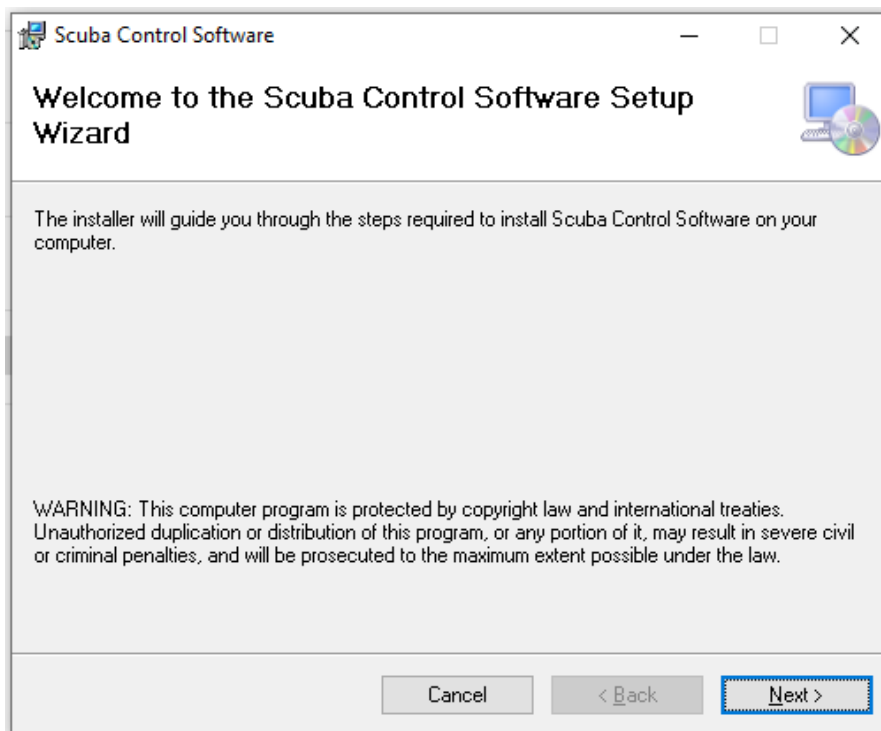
Scuba Control Software

Welcome to the Scuba Control Software Setup Wizard

The installer will guide you through the steps required to install Scuba Control Software on your computer.

WARNING: This computer program is protected by copyright law and international treaties. Unauthorized duplication or distribution of this program, or any portion of it, may result in severe civil or criminal penalties, and will be prosecuted to the maximum extent possible under the law.

Cancel
< Back
Next >